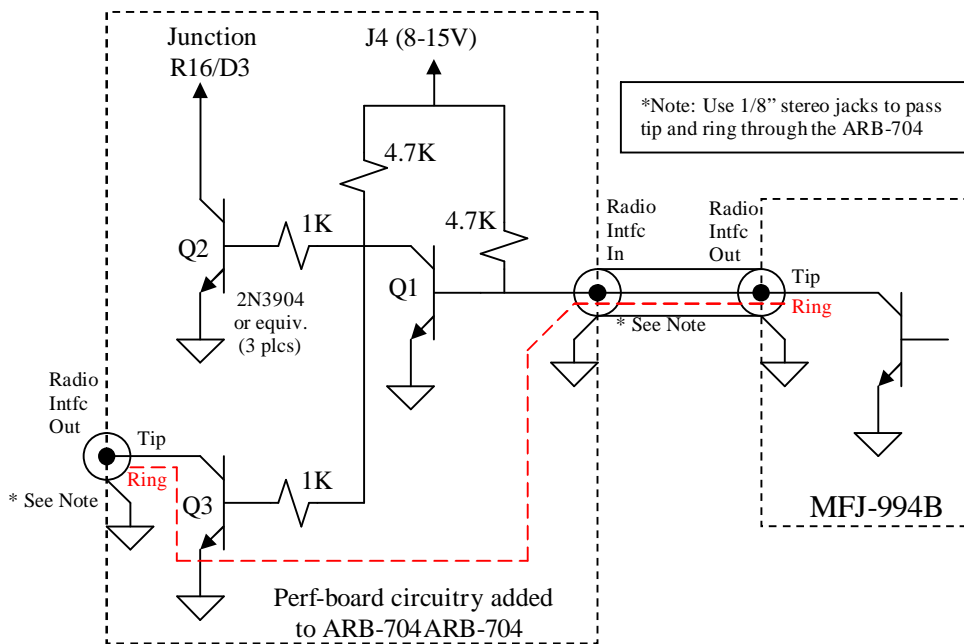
Junction R16/D3

J4 (8-15V)

*Note: Use 1/8" stereo jacks to pass tip and ring through the ARB-704

4.7K

4.7K

1K

Q2

Q1

2N3904 or equiv. (3 plcs)

Radio Intfc In

Radio Intfc Out

Tip

Ring

* See Note

Radio Intfc Out

Tip

Ring

* See Note

Q3

1K

MFJ-994B

Perf-board circuitry added to ARB-704ARB-704